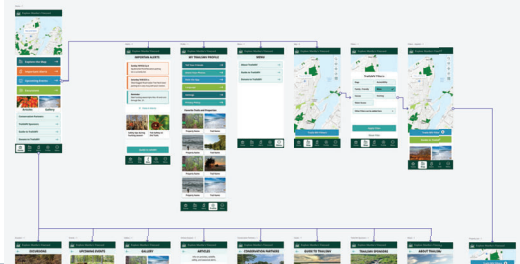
Explore the Map
Upcoming Events
Gallery
UPCOMING ALERTS
MY TRAILHEAD PROFILE
AREAS
Search for Trails and Programs
Trailhead Filters
Apply Filters
SIGNAGE
UPCOMING EVENTS
GALLERY
ARTICLES
CONSERVATION PARTNERS
GUIDE TO TRAILHEAD
TRAILHEAD SPONSORS
ABOUT TRAILHEAD